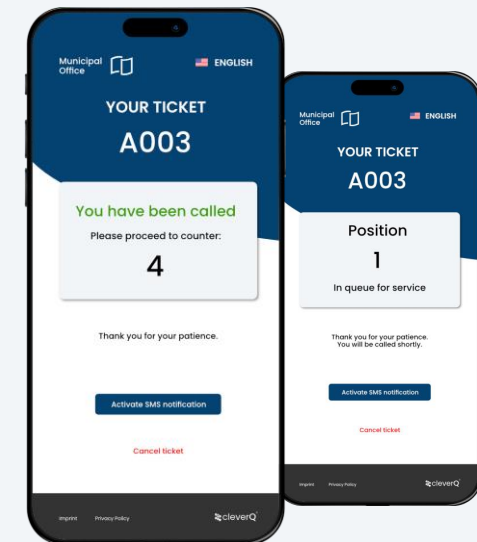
Municipal Office

ENGLISH

YOUR TICKET

A003

You have been called

Please proceed to counter:

4

Thank you for your patience.

Activate SMS notification

Cancel ticket

Imprint Privacy Policy

cleverQ

Municipal Office

ENGLISH

YOUR TICKET

A003

Position

1

In queue for service

Thank you for your patience.
You will be called shortly.

Activate SMS notification

Cancel ticket

Imprint Privacy Policy

cleverQ